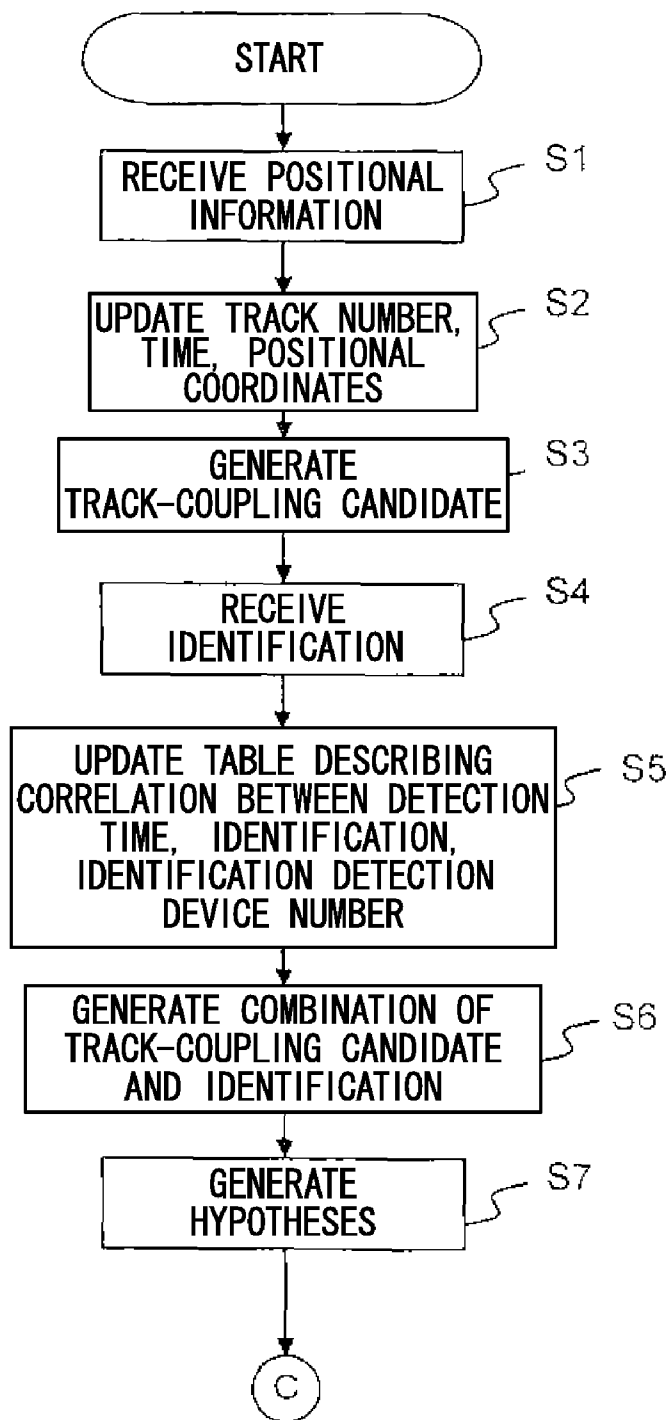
START

RECEIVE POSITIONAL INFORMATION

S1

UPDATE TRACK NUMBER, TIME, POSITIONAL COORDINATES

S2

GENERATE TRACK-COUPLING CANDIDATE

S3

RECEIVE IDENTIFICATION

S4

UPDATE TABLE DESCRIBING CORRELATION BETWEEN DETECTION TIME, IDENTIFICATION, IDENTIFICATION DETECTION DEVICE NUMBER

S5

GENERATE COMBINATION OF TRACK-COUPLING CANDIDATE AND IDENTIFICATION

S6

GENERATE HYPOTHESES

S7

C